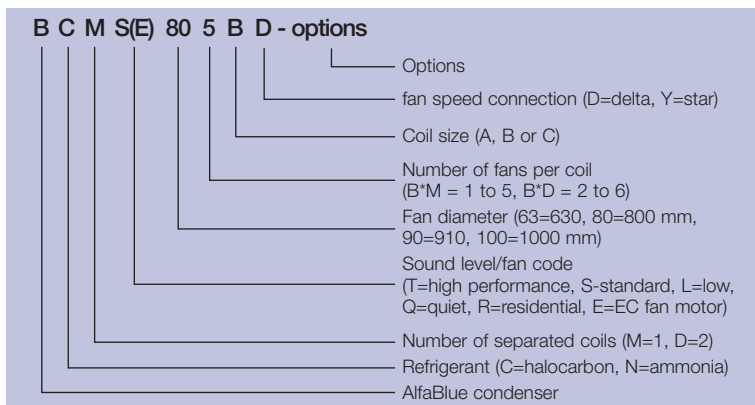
B C M S(E) 80 5 B D - options

Options

fan speed connection (D=delta, Y=star)

Coil size (A, B or C)

Number of fans per coil (B*M = 1 to 5, B*D = 2 to 6)

Fan diameter (63=630, 80=800 mm, 90=910, 100=1000 mm)

Sound level/fan code (T=high performance, S-standard, L=low, Q=quiet, R=residential, E=EC fan motor)

Number of separated coils (M=1, D=2)

Refrigerant (C=halocarbon, N=ammonia)

AlfaBlue condenser